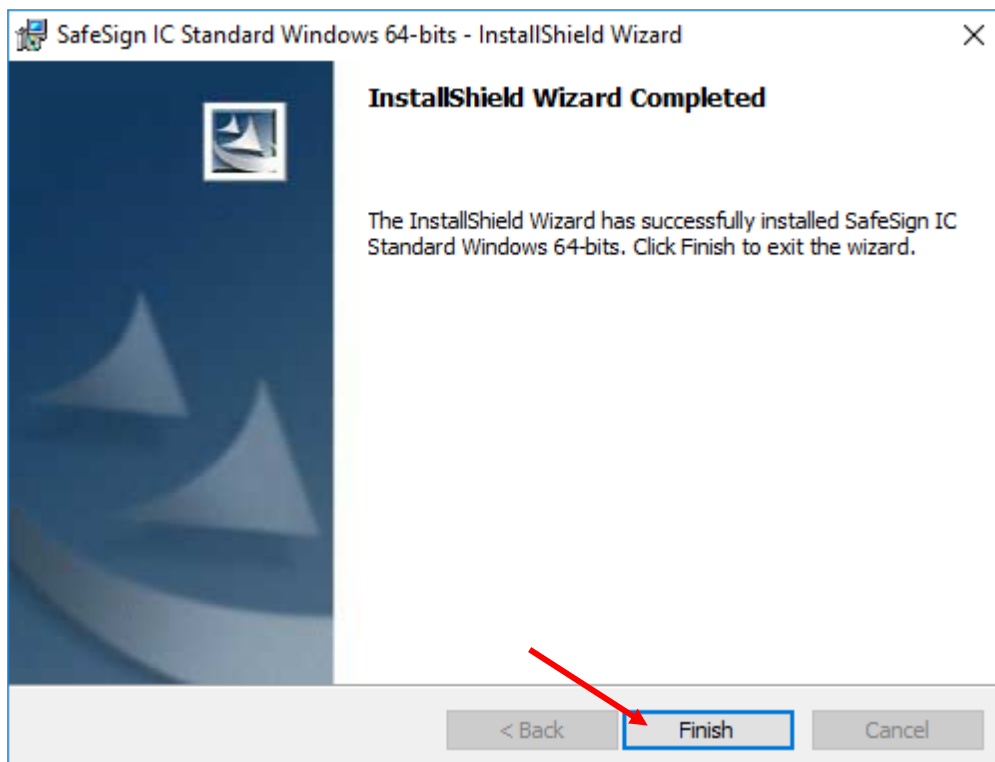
SafeSign IC Standard Windows 64-bits - InstallShield Wizard

InstallShield Wizard Completed

The InstallShield Wizard has successfully installed SafeSign IC Standard Windows 64-bits. Click Finish to exit the wizard.

< Back
Finish
Cancel